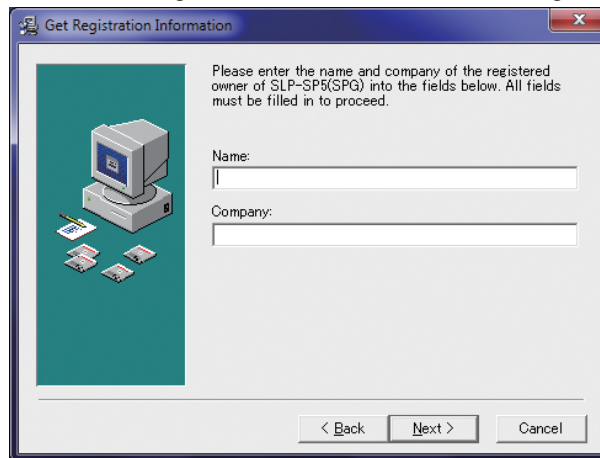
Get Registration Information

Please enter the name and company of the registered owner of SLP-SP5(SPG) into the fields below. All fields must be filled in to proceed.

Name:

Company:

< Back

Next >

Cancel